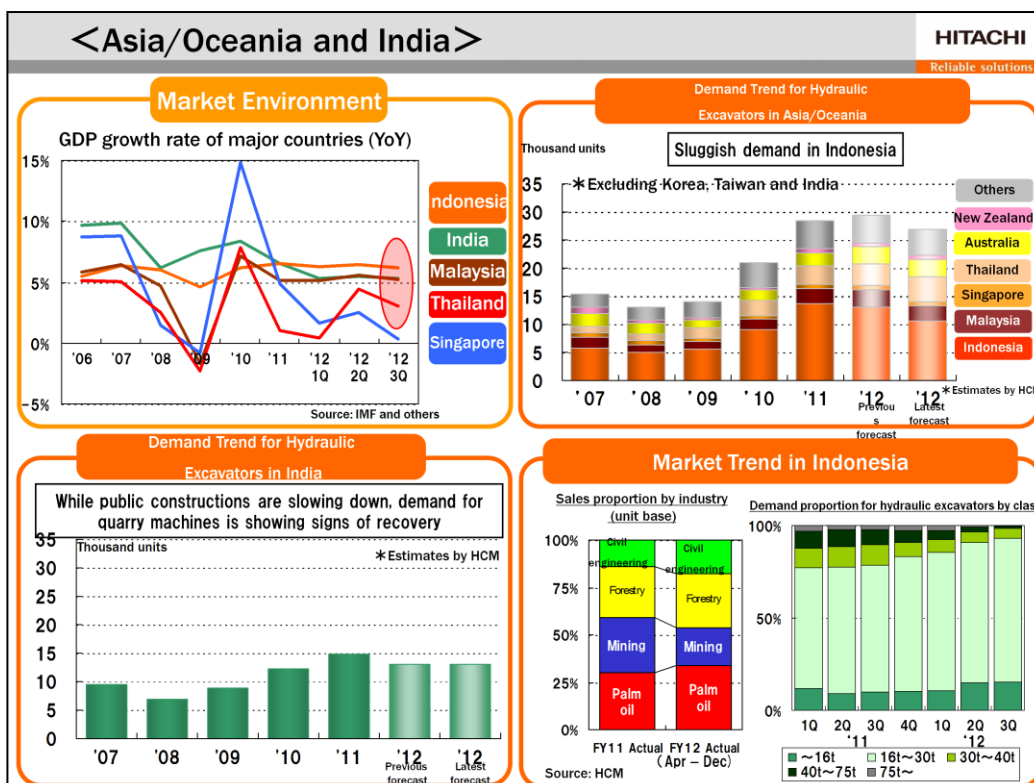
＜Asia/Oceania and India＞

HITACHI
Reliable solutions

Market Environment

GDP growth rate of major countries (YoY)

15%
10%
5%
0%
-5%

'06 '07 '08 '09 '10 '11 '12 1Q '12 2Q '12 3Q

Indonesia
India
Malaysia
Thailand
Singapore

Source: IMF and others

Demand Trend for Hydraulic Excavators in Asia/Oceania

Thousand units

Sluggish demand in Indonesia

＊Excluding Korea, Taiwan and India

35
30
25
20
15
10
5
0

'07 '08 '09 '10 '11 '12 Previous forecast '12 Latest forecast

Others
New Zealand
Australia
Thailand
Singapore
Malaysia
Indonesia

＊Estimates by HCM

Demand Trend for Hydraulic Excavators in India

While public constructions are slowing down, demand for quarry machines is showing signs of recovery

Thousand units

＊Estimates by HCM

35
30
25
20
15
10
5
0

'07 '08 '09 '10 '11 '12 Previous forecast '12 Latest forecast

Market Trend in Indonesia

Sales proportion by industry (unit base)

100%
75%
50%
25%
0%

Civil engineering
Forestry
Mining
Palm oil

Civil engineering
Forestry
Mining
Palm oil

FY11 Actual FY12 Actual (Apr – Dec)

Source: HCM

Demand proportion for hydraulic excavators by clas

100%
50%
0%

1Q 2Q 3Q 4Q 1Q 2Q 3Q
'11 '12

～16t 16t～30t 30t～40t
40t～75t 75t～